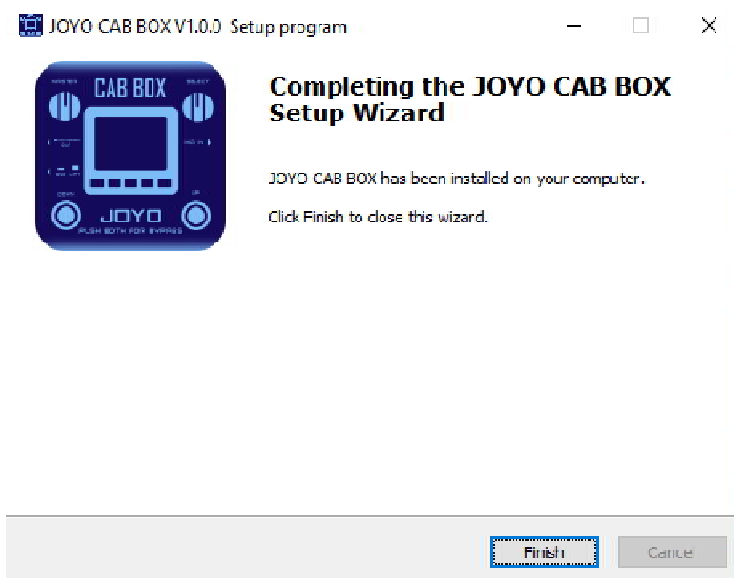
JOYO CAB BOX V1.0.0 Setup program

CAB BOX
JOYO
PUSH BOTH FOR BYPASS

Completing the JOYO CAB BOX Setup Wizard

JOYO CAB BOX has been installed on your computer.

Click Finish to close this wizard.

Finish
Cancel